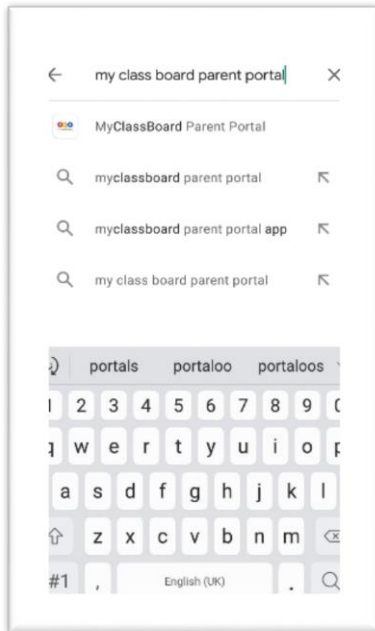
my class board parent portal

MyClassBoard Parent Portal

myclassboard parent portal

myclassboard parent portal app

my class board parent portal

portals portaloo portaloos

1 2 3 4 5 6 7 8 9 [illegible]

q w e r t y u i o p

a s d f g h j k l

z x c v b n m

#1 , English (UK) .